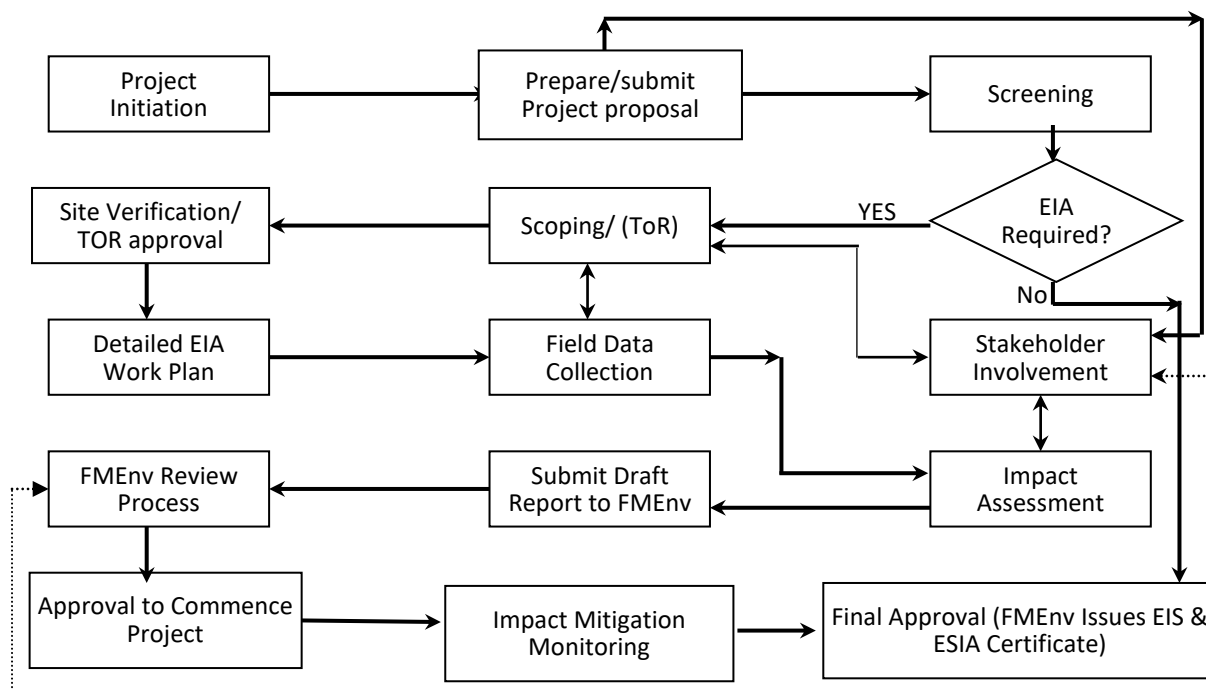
Project Initiation

Prepare/submit Project proposal

Screening

EIA Required?

YES

No

Scoping/ (ToR)

Site Verification/ TOR approval

Detailed EIA Work Plan

Field Data Collection

Stakeholder Involvement

Impact Assessment

Submit Draft Report to FMEnv

FMEnv Review Process

Approval to Commence Project

Impact Mitigation Monitoring

Final Approval (FMEnv Issues EIS & ESIA Certificate)